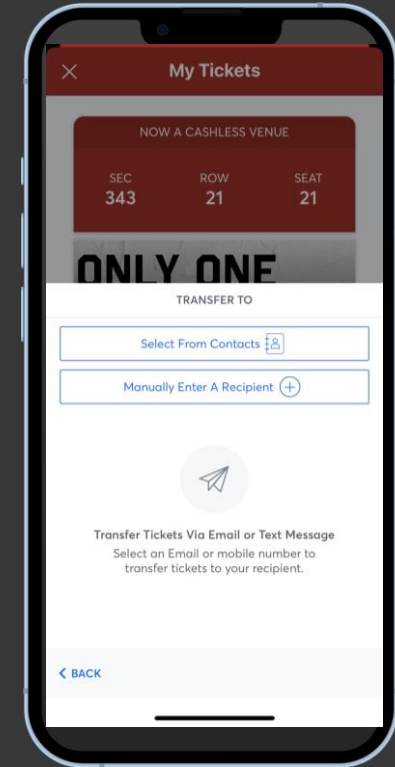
My Tickets

NOW A CASHLESS VENUE

| SEC | ROW | SEAT |
|---|---|---|
| 343 | 21 | 21 |

ONLY ONE

TRANSFER TO

Select From Contacts

Manually Enter A Recipient

Transfer Tickets Via Email or Text Message

Select an Email or mobile number to transfer tickets to your recipient.

BACK